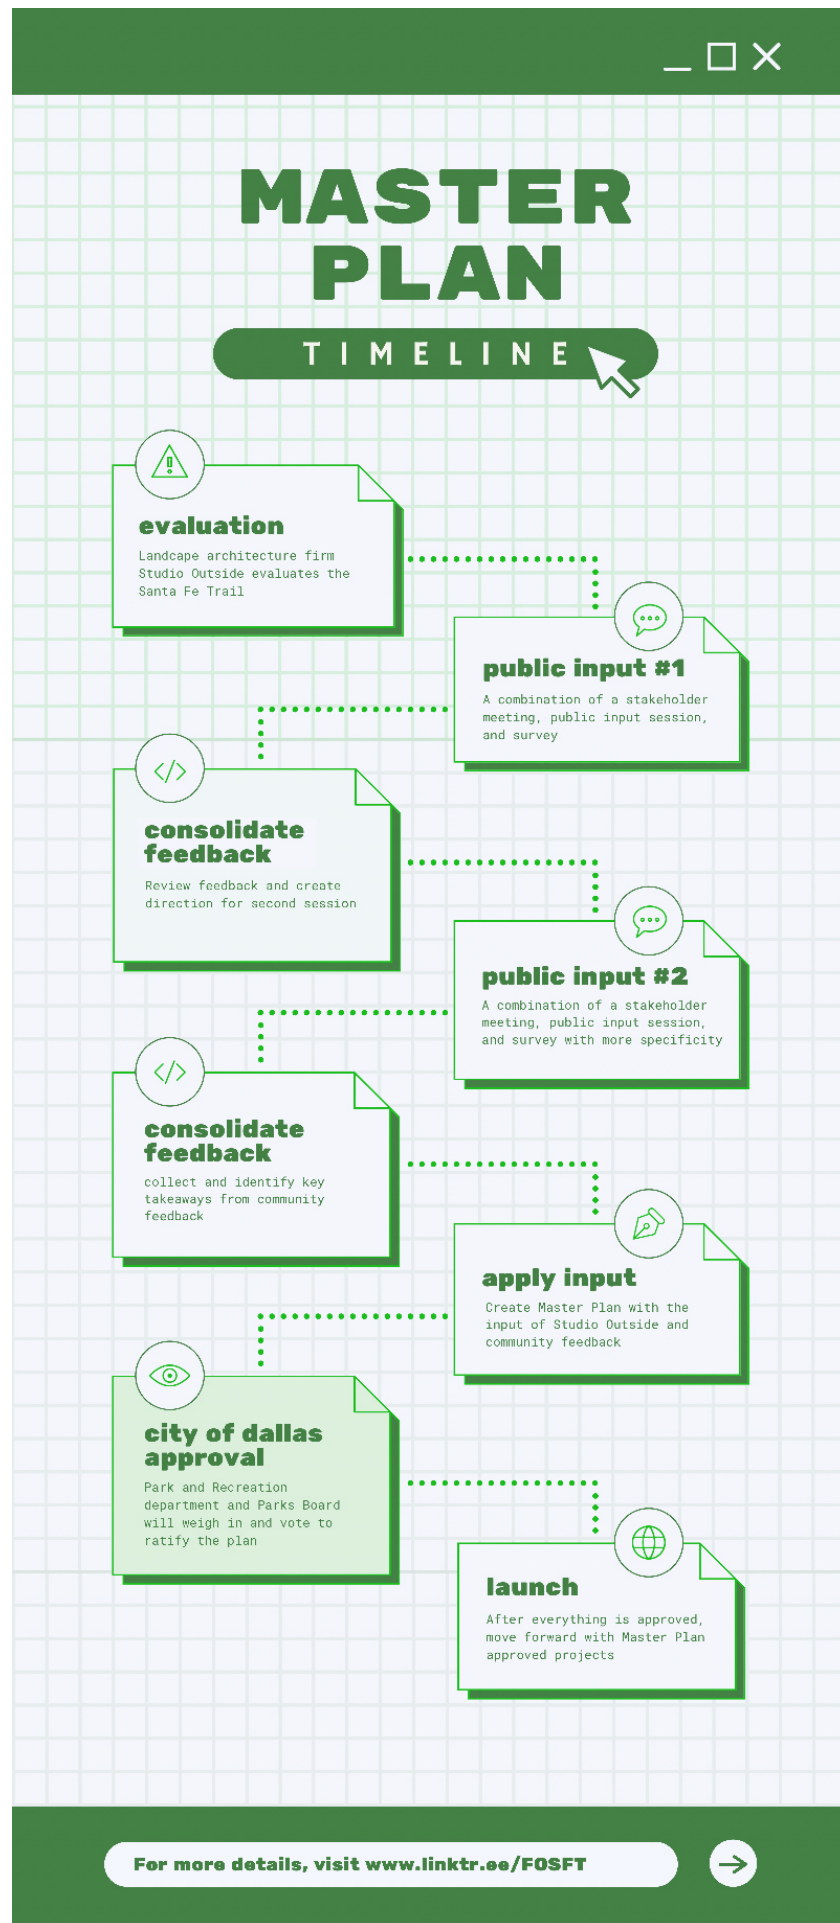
MASTER PLAN

TIMELINE

evaluation

Landcape architecture firm Studio Outside evaluates the Santa Fe Trail

public input #1

A combination of a stakeholder meeting, public input session, and survey

consolidate feedback

Review feedback and create direction for second session

public input #2

A combination of a stakeholder meeting, public input session, and survey with more specificity

consolidate feedback

collect and identify key takeaways from community feedback

apply input

Create Master Plan with the input of Studio Outside and community feedback

city of dallas approval

Park and Recreation department and Parks Board will weigh in and vote to ratify the plan

launch

After everything is approved, move forward with Master Plan approved projects

For more details, visit www.linktr.ee/FOSFT